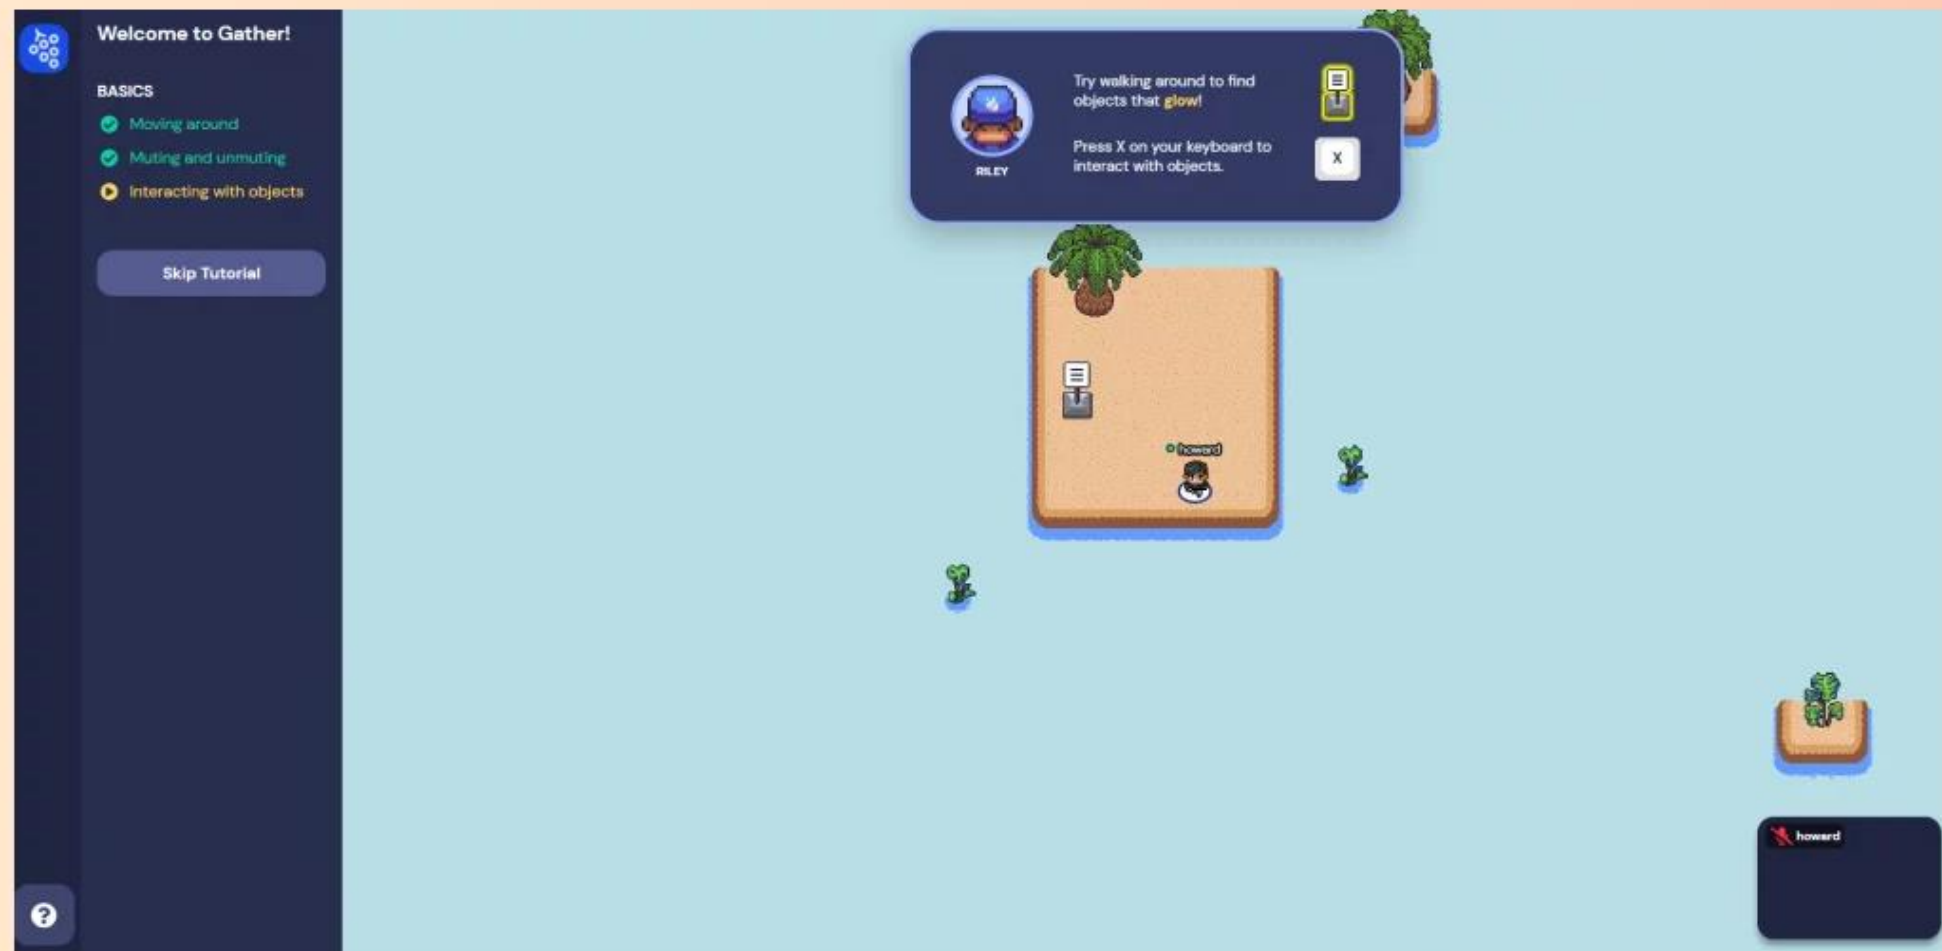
Welcome to Gather!

BASICS

Moving around

Muting and unmuting

Interacting with objects

Skip Tutorial

RILEY

Try walking around to find objects that glow!

Press X on your keyboard to interact with objects.

X

howard

howard